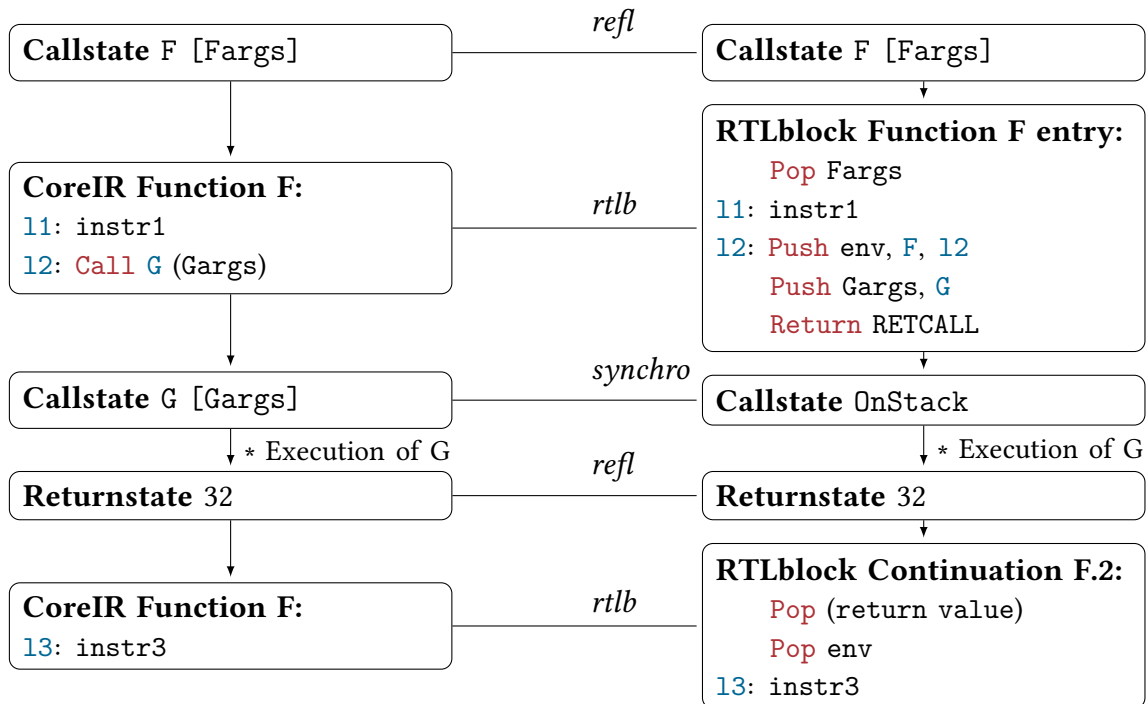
**Callstate** F [Fargs]

refl

**Callstate** F [Fargs]

**RTLblock Function F entry:**
Pop Fargs
l1: instr1
l2: Push env, F, l2
Push Gargs, G
Return RETCALL

rtlb

**CoreIR Function F:**
l1: instr1
l2: Call G (Gargs)

synchro

**Callstate** G [Gargs]

**Callstate** OnStack

$*$ Execution of G

$*$ Execution of G

refl

**Returnstate** 32

**Returnstate** 32

rtlb

**CoreIR Function F:**
l3: instr3

**RTLblock Continuation F.2:**
Pop (return value)
Pop env
l3: instr3